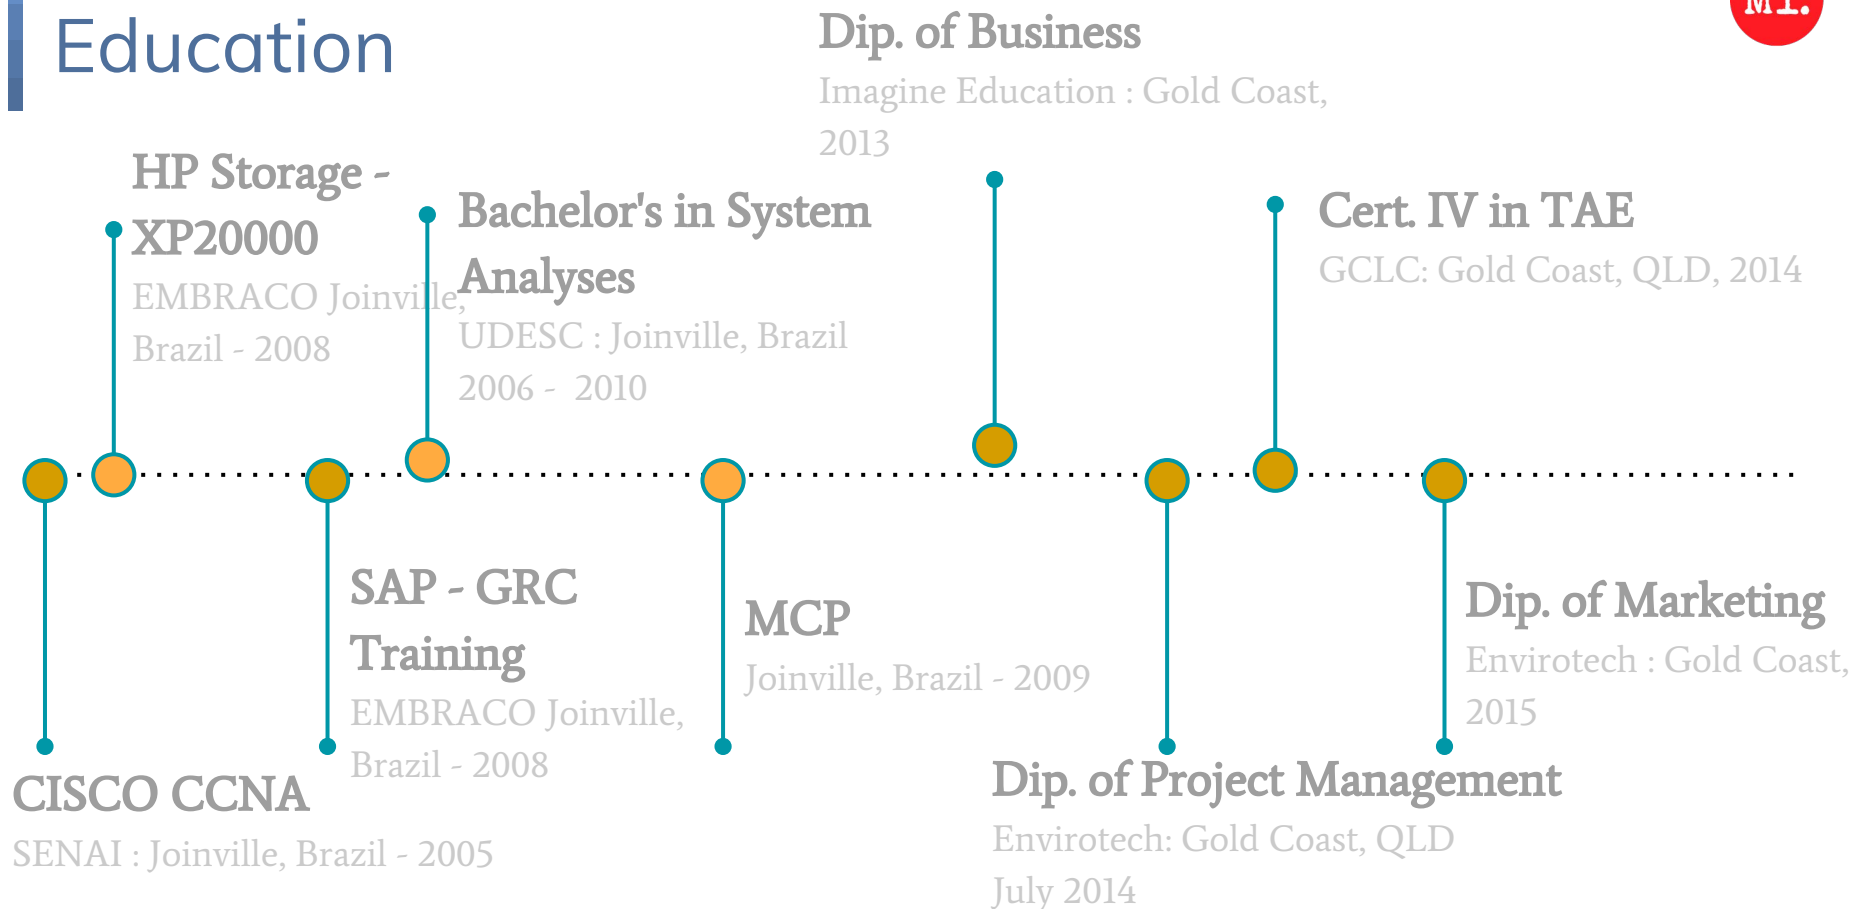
Education

HP Storage - XP20000
EMBRACO Joinville, Brazil - 2008

Bachelor's in System Analyses
UDESC : Joinville, Brazil 2006 - 2010

Dip. of Business
Imagine Education : Gold Coast, 2013

Cert. IV in TAE
GCLC: Gold Coast, QLD, 2014

CISCO CCNA
SENAI : Joinville, Brazil - 2005

SAP - GRC Training
EMBRACO Joinville, Brazil - 2008

MCP
Joinville, Brazil - 2009

Dip. of Project Management
Envirotech: Gold Coast, QLD July 2014

Dip. of Marketing
Envirotech : Gold Coast, 2015